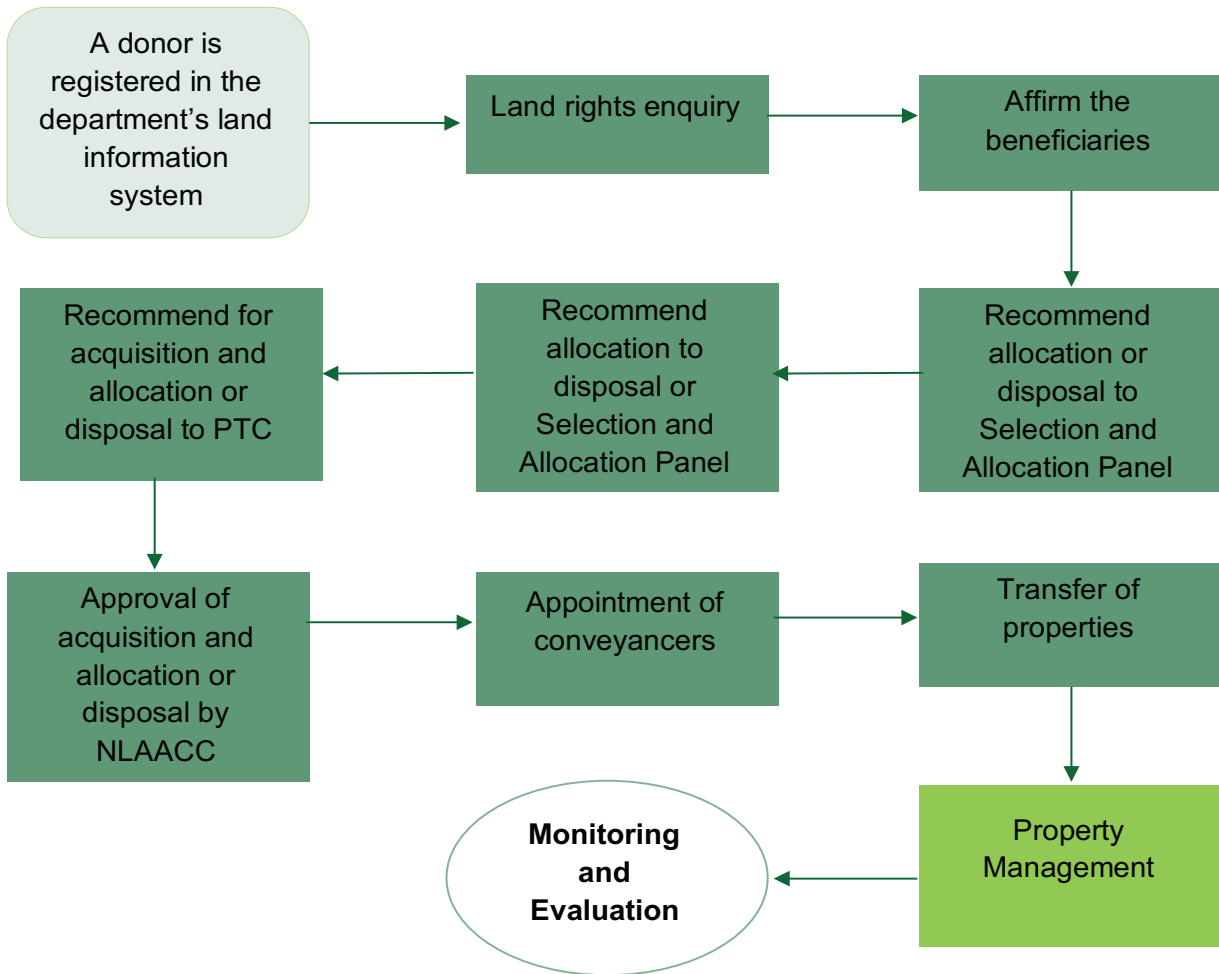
A donor is registered in the department’s land information system

Land rights enquiry

Affirm the beneficiaries

Recommend allocation or disposal to Selection and Allocation Panel

Recommend allocation to disposal or Selection and Allocation Panel

Recommend for acquisition and allocation or disposal to PTC

Approval of acquisition and allocation or disposal by NLAACC

Appointment of conveyancers

Transfer of properties

Property Management

Monitoring and Evaluation